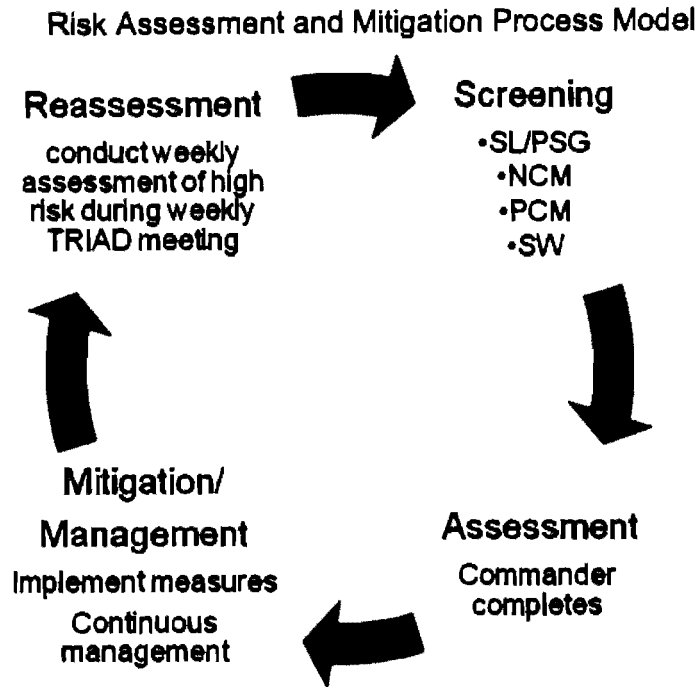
Risk Assessment and Mitigation Process Model

Reassessment

conduct weekly assessment of high risk during weekly TRIAD meeting

Screening

•SL/PSG
•NCM
•PCM
•SW

Assessment

Commander completes

Mitigation/ Management

Implement measures
Continuous management